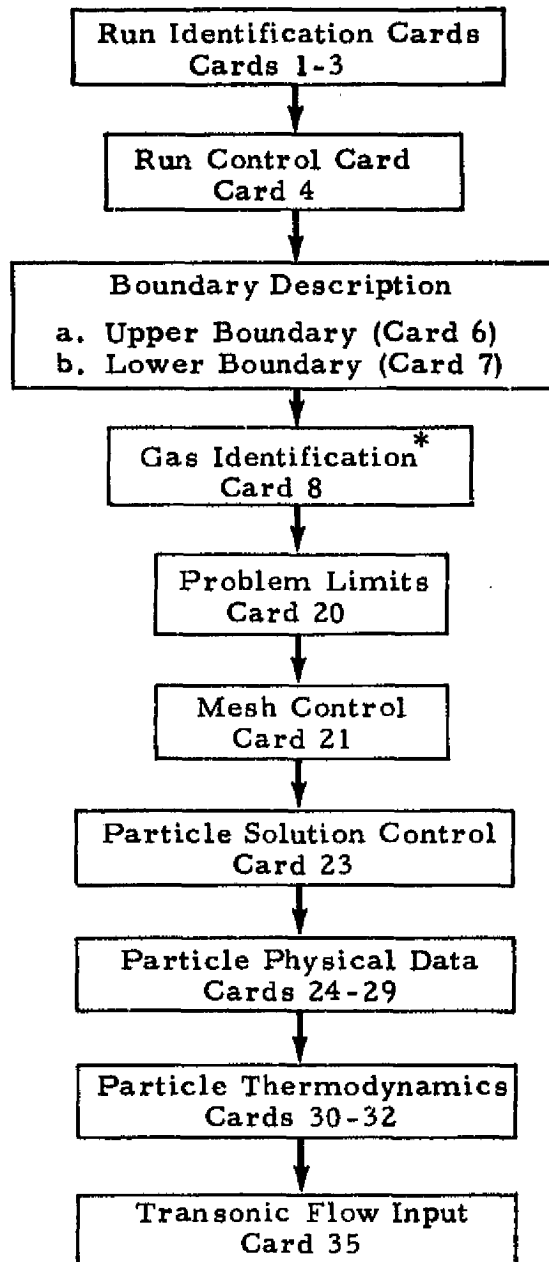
Run Identification Cards
Cards 1-3

Run Control Card
Card 4

Boundary Description
a. Upper Boundary (Card 6)
b. Lower Boundary (Card 7)

Gas Identification*
Card 8

Problem Limits
Card 20

Mesh Control
Card 21

Particle Solution Control
Card 23

Particle Physical Data
Cards 24-29

Particle Thermodynamics
Cards 30-32

Transonic Flow Input
Card 35